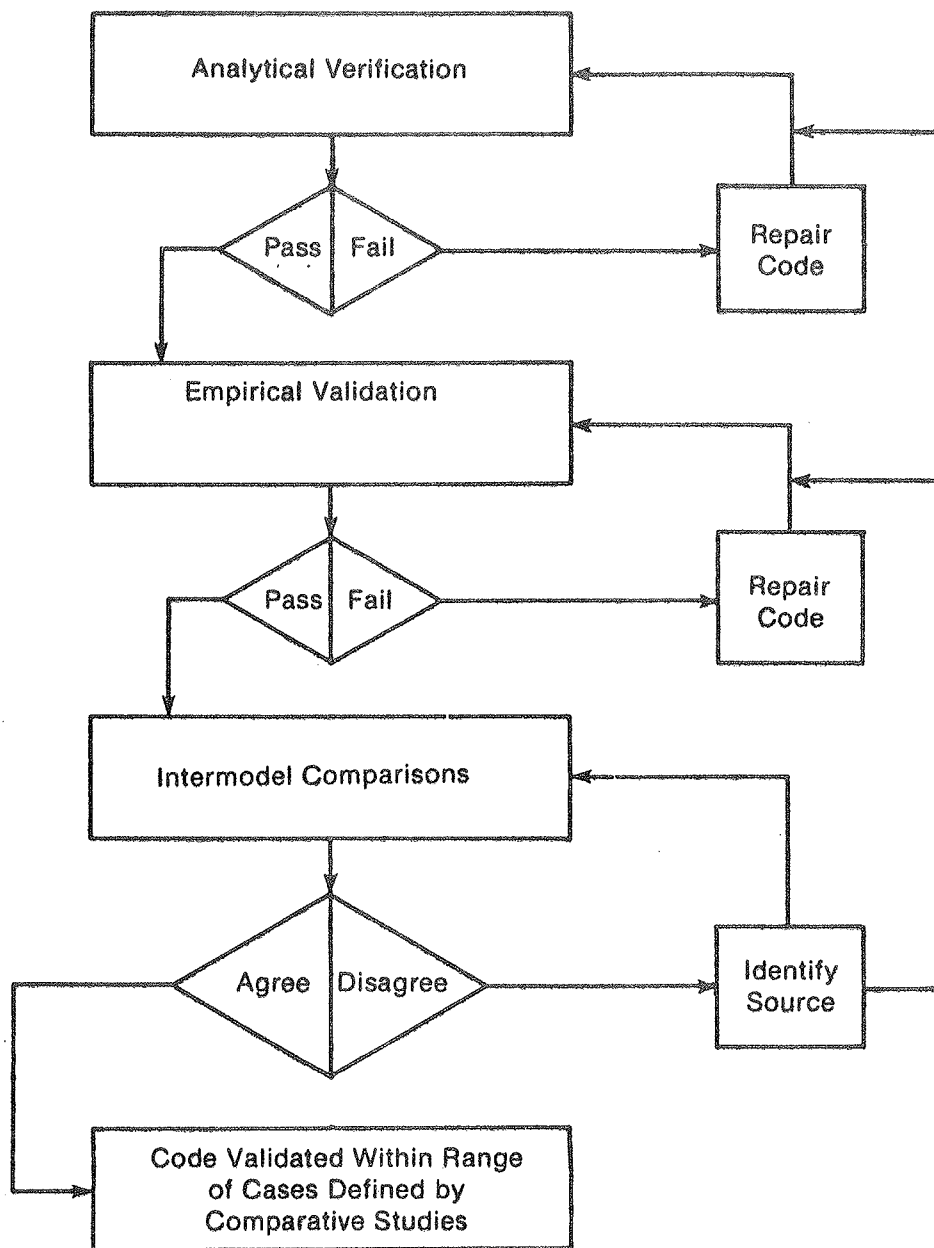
Analytical Verification

Pass

Fail

Repair Code

Empirical Validation

Pass

Fail

Repair Code

Intermodel Comparisons

Agree

Disagree

Identify Source

Code Validated Within Range of Cases Defined by Comparative Studies